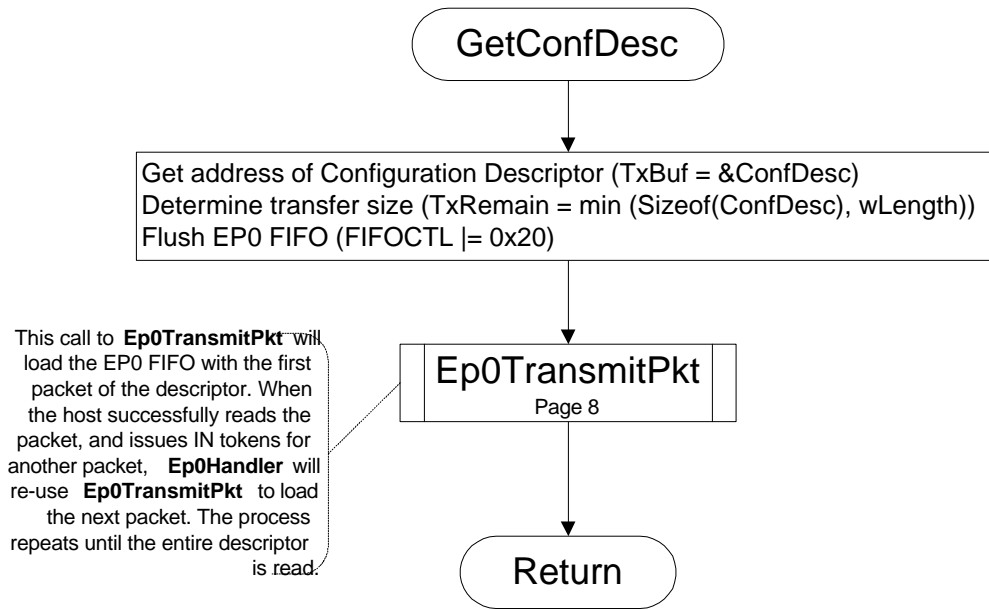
GetConfDesc

Get address of Configuration Descriptor (TxBuf = &ConfDesc)
Determine transfer size (TxRemain = min (Sizeof(ConfDesc), wLength))
Flush EP0 FIFO (FIFOCTL |= 0x20)

This call to **Ep0TransmitPkt** will load the EP0 FIFO with the first packet of the descriptor. When the host successfully reads the packet, and issues IN tokens for another packet, **Ep0Handler** will re-use **Ep0TransmitPkt** to load the next packet. The process repeats until the entire descriptor is read.

Ep0TransmitPkt
Page 8

Return